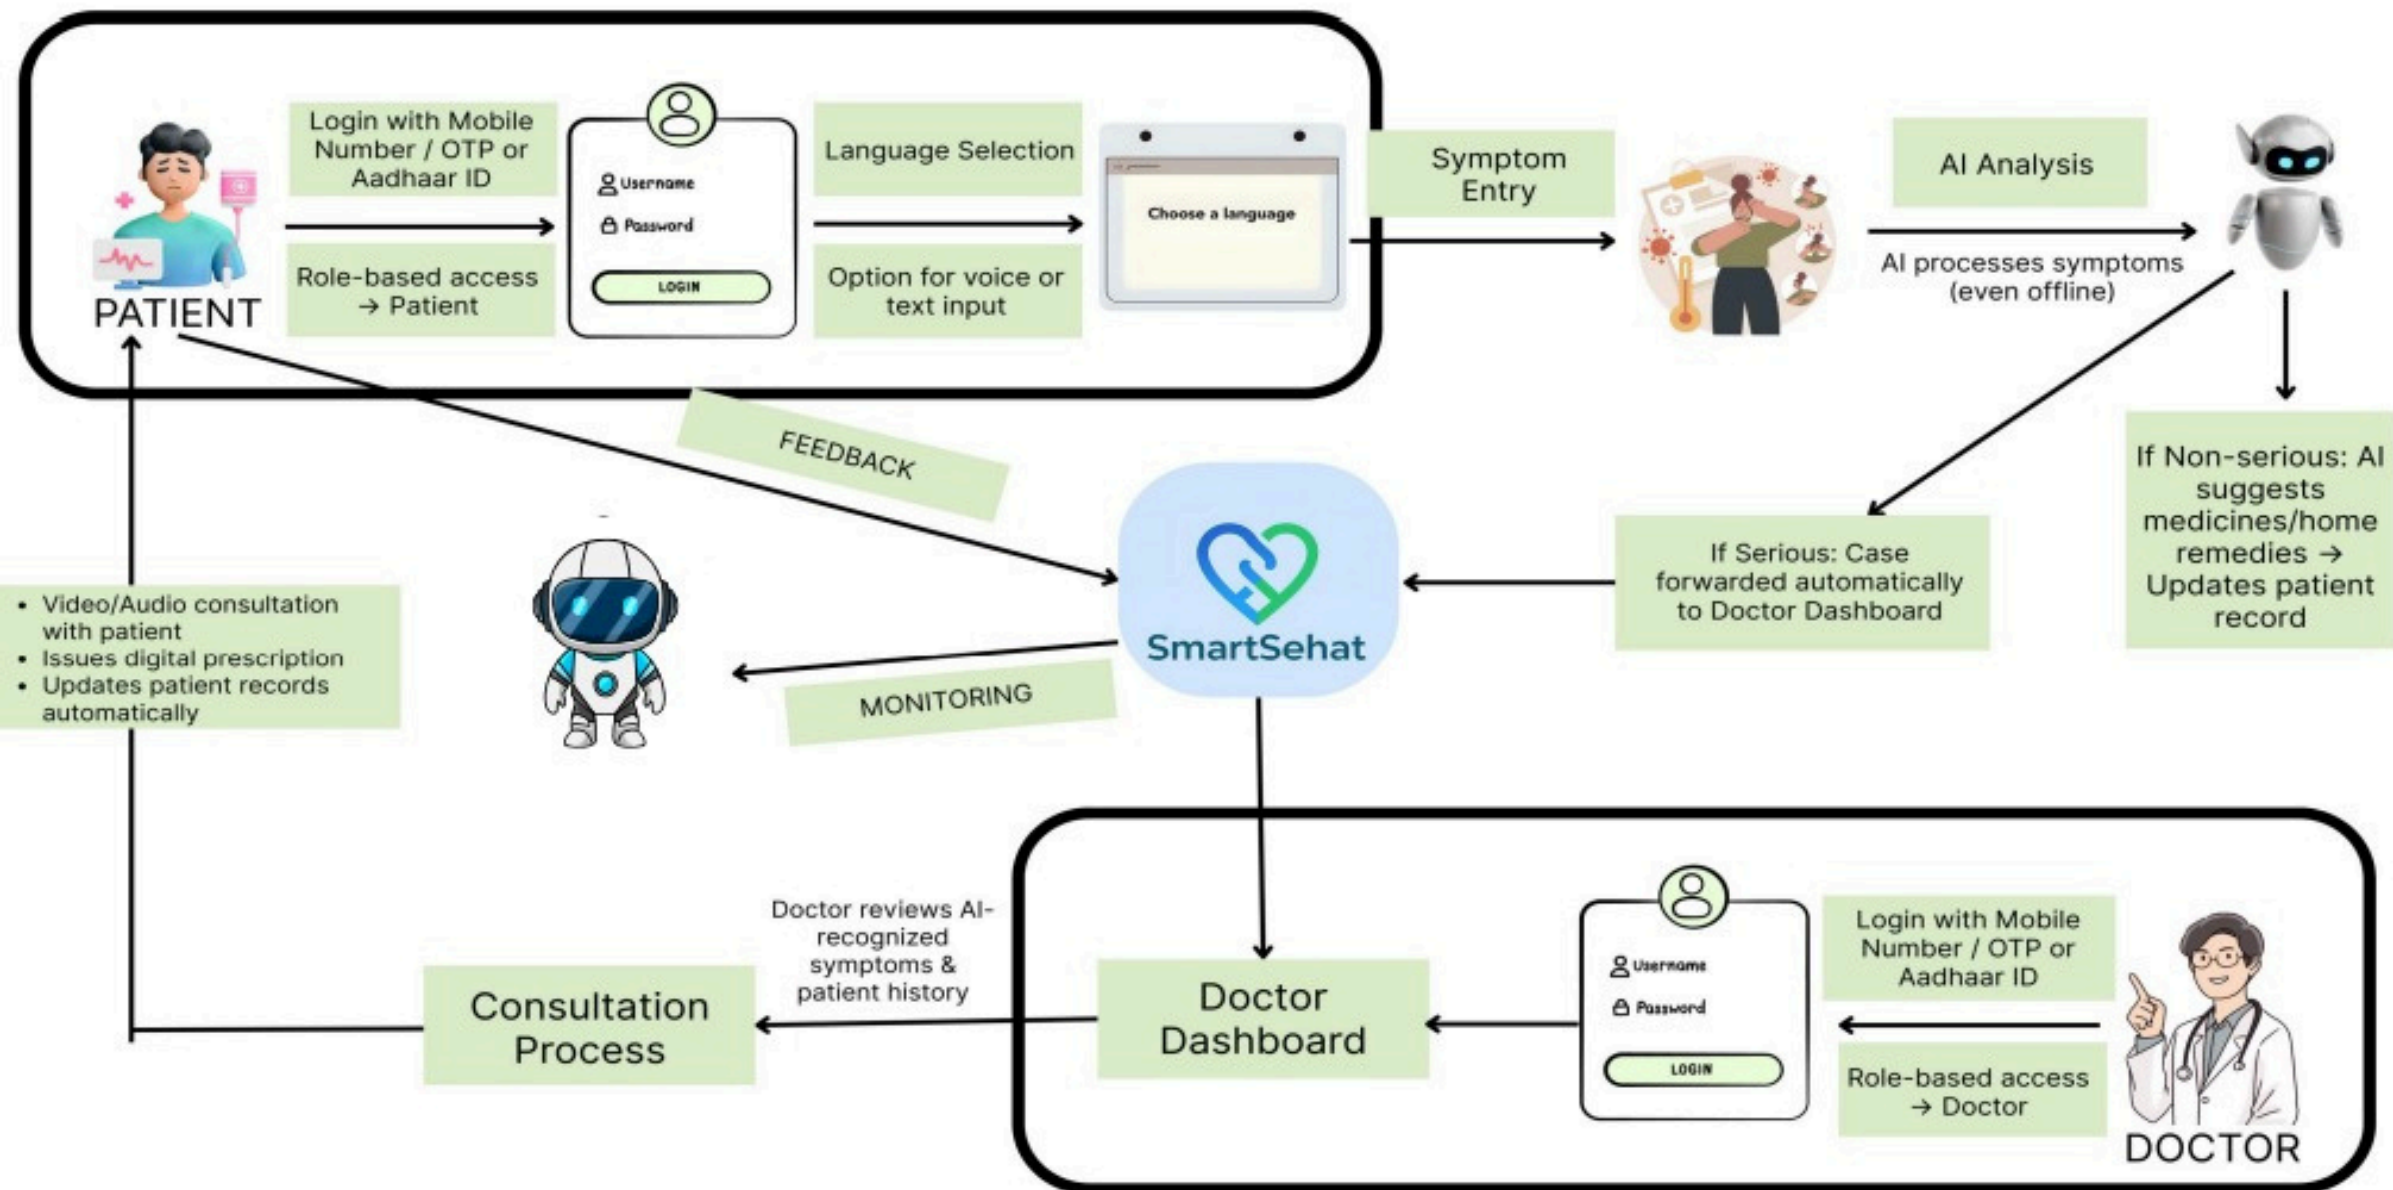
PATIENT

Login with Mobile Number / OTP or Aadhaar ID

Role-based access → Patient

Username

Password

LOGIN

Language Selection

Option for voice or text input

Choose a language

Symptom Entry

AI Analysis

AI processes symptoms (even offline)

If Non-serious: AI suggests medicines/home remedies → Updates patient record

If Serious: Case forwarded automatically to Doctor Dashboard

FEEDBACK

SmartSehat

MONITORING

• Video/Audio consultation with patient
• Issues digital prescription
• Updates patient records automatically

Doctor reviews AI-recognized symptoms & patient history

Consultation Process

Doctor Dashboard

Username

Password

LOGIN

Login with Mobile Number / OTP or Aadhaar ID

Role-based access → Doctor

DOCTOR